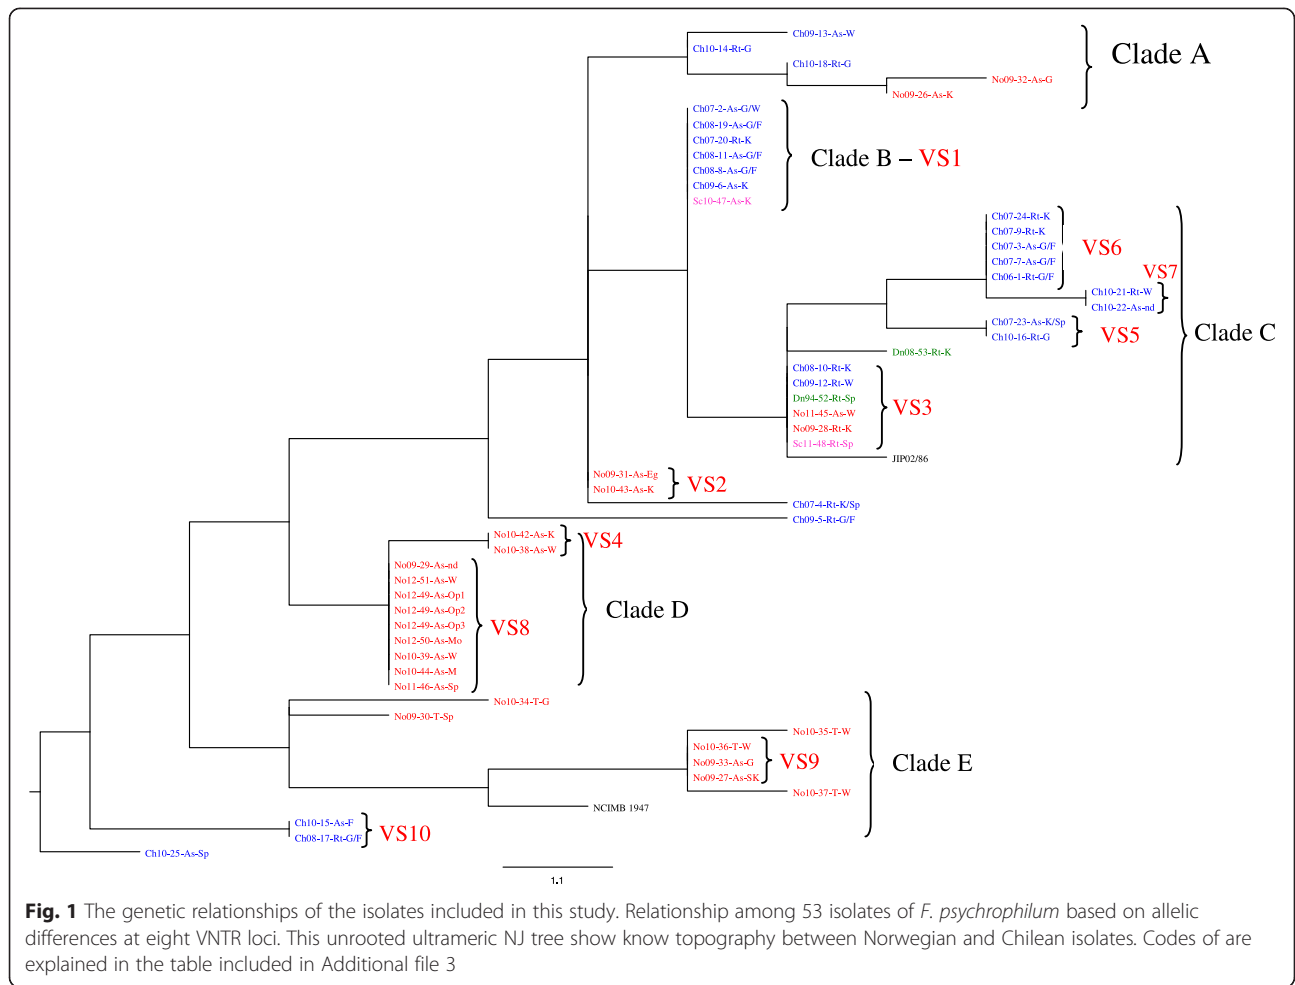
Ch09-13-As-W
Ch10-14-Rt-G
Ch10-18-Rt-G
No09-32-As-G
No09-26-As-K
Clade A

Ch07-2-As-G/W
Ch08-19-As-G/F
Ch07-20-Rt-K
Ch08-11-As-G/F
Ch08-8-As-G/F
Ch09-6-As-K
Sc10-47-As-K
Clade B – VS1

Ch07-24-Rt-K
Ch07-9-Rt-K
Ch07-3-As-G/F
Ch07-7-As-G/F
Ch06-1-Rt-G/F
VS6
VS7
Ch10-21-Rt-W
Ch10-22-As-nd
Ch07-23-As-K/Sp
Ch10-16-Rt-G
VS5
Clade C
Dn08-53-Rt-K
Ch08-10-Rt-K
Ch09-12-Rt-W
Dn94-52-Rt-Sp
No11-45-As-W
No09-28-Rt-K
Sc11-48-Rt-Sp
VS3
JIP02/86

No09-31-As-Eg
No10-43-As-K
VS2
Ch07-4-Rt-K/Sp
Ch09-5-Rt-G/F

No10-42-As-K
No10-38-As-W
VS4
No09-29-As-nd
No12-51-As-W
No12-49-As-Op1
No12-49-As-Op2
No12-49-As-Op3
No12-50-As-Mo
No10-39-As-W
No10-44-As-M
No11-46-As-Sp
VS8
Clade D

No10-34-T-G
No09-30-T-Sp
No10-35-T-W
No10-36-T-W
No09-33-As-G
No09-27-As-SK
VS9
No10-37-T-W
Clade E
NCIMB 1947

Ch10-15-As-F
Ch08-17-Rt-G/F
VS10
Ch10-25-As-Sp

1.1

**Fig. 1** The genetic relationships of the isolates included in this study. Relationship among 53 isolates of *F. psychrophilum* based on allelic differences at eight VNTR loci. This unrooted ultrameric NJ tree show know topography between Norwegian and Chilean isolates. Codes of are explained in the table included in Additional file 3